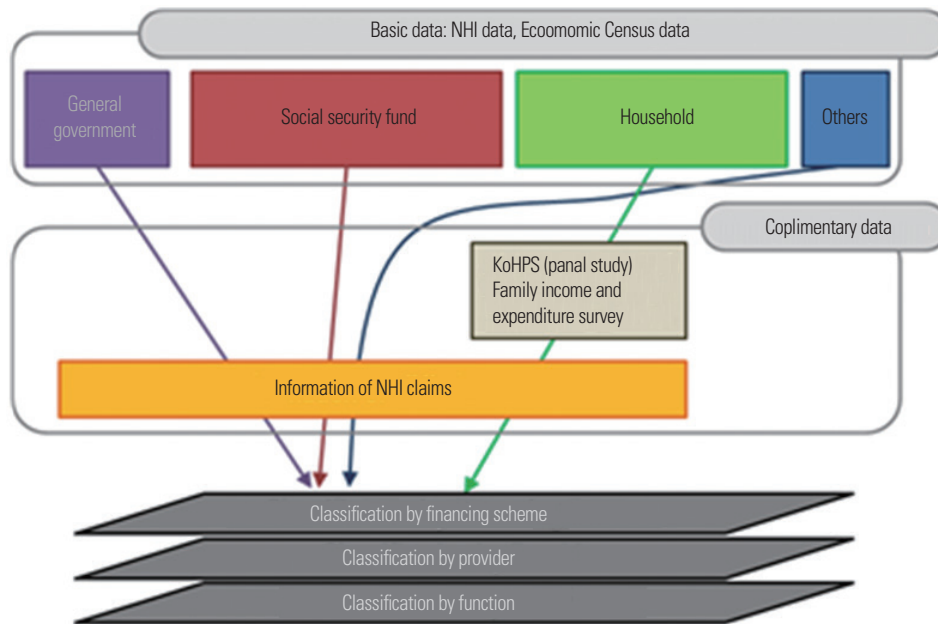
Basic data: NHI data, Ecoomomic Census data

General government

Social security fund

Household

Others

Coplimentary data

KoHPS (panal study) Family income and expenditure survey

Information of NHI claims

Classification by financing scheme

Classification by provider

Classification by function